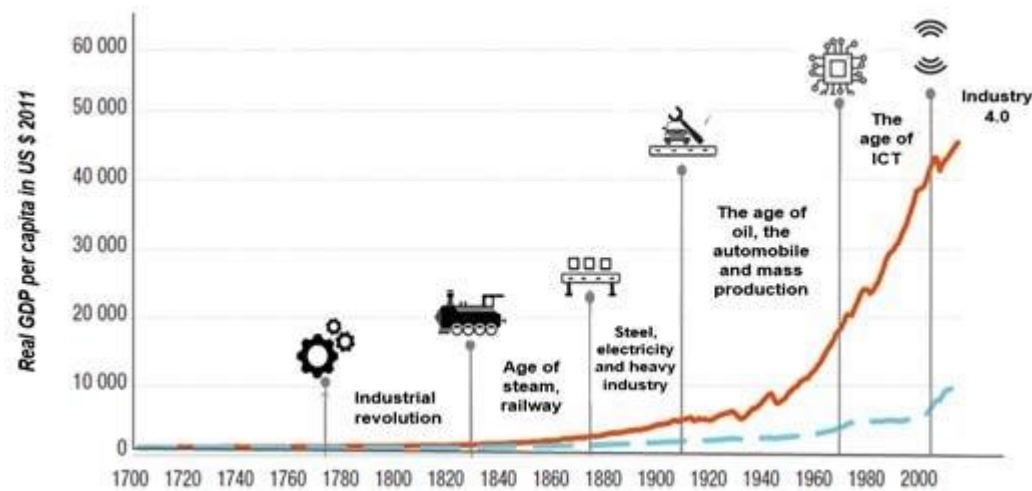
Real GDP per capita in US $ 2011

60 000
50 000
40 000
30 000
20 000
10 000
0

1700 1720 1740 1760 1780 1800 1820 1840 1860 1880 1900 1920 1940 1960 1980 2000

Industrial revolution

Age of steam, railway

Steel, electricity and heavy industry

The age of oil, the automobile and mass production

The age of ICT

Industry 4.0